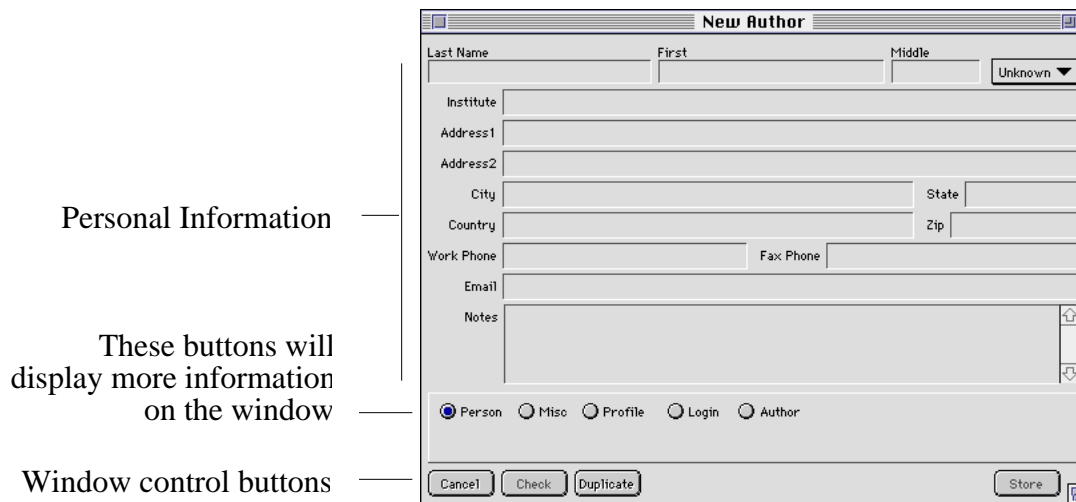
New Author

Last Name
First
Middle
Unknown ▼

Institute
Address1
Address2
City
State
Country
Zip
Work Phone
Fax Phone
Email
Notes

Person Misc Profile Login Author

Cancel Check Duplicate Store

Personal Information

These buttons will display more information on the window

Window control buttons